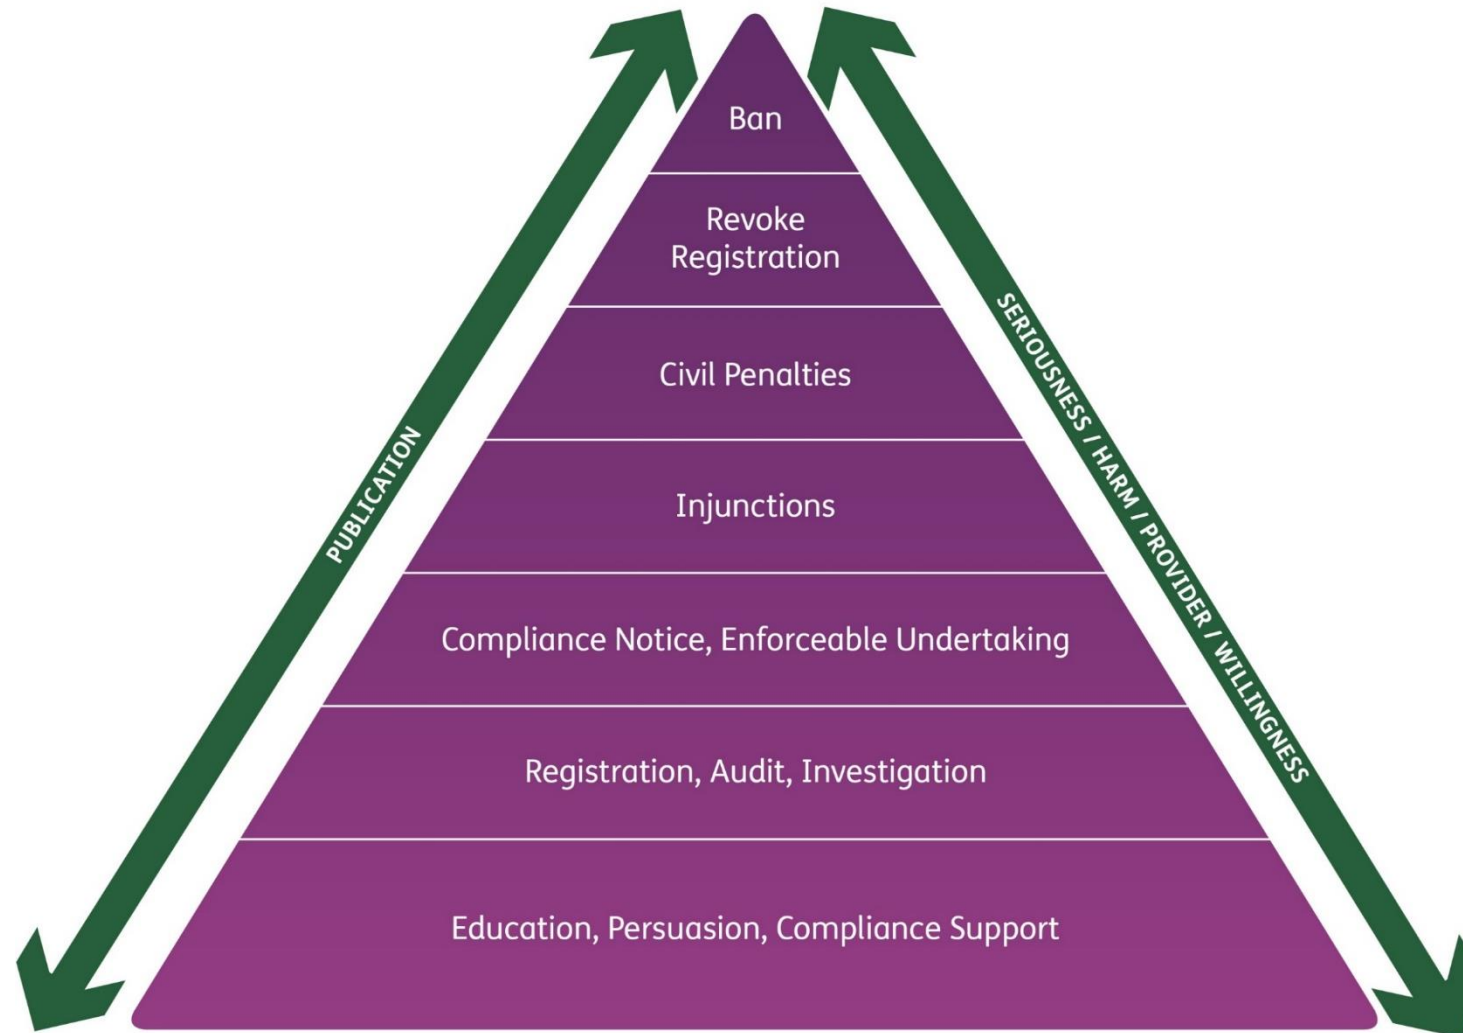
Ban

Revoke Registration

Civil Penalties

Injunctions

Compliance Notice, Enforceable Undertaking

Registration, Audit, Investigation

Education, Persuasion, Compliance Support

PUBLICATION

SERIOUSNESS / HARM / PROVIDER / WILLINGNESS